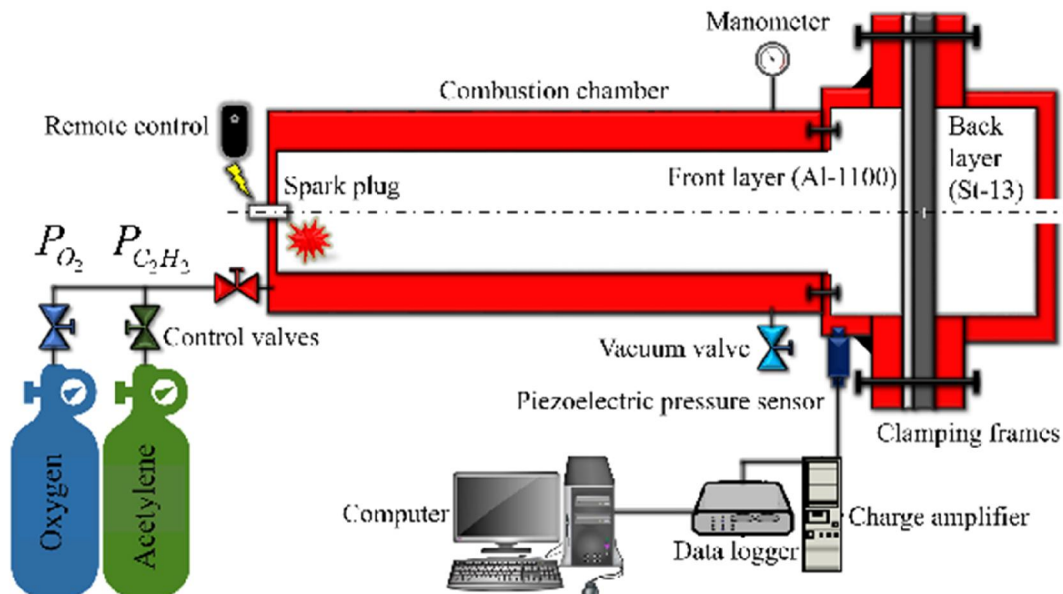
Manometer

Combustion chamber

Remote control

Back layer (St-13)

Spark plug

Front layer (Al-1100)

$P_{O_2}$ $P_{C_2H_2}$

Control valves

Vacuum valve

Piezoelectric pressure sensor

Clamping frames

Oxygen

Acetylene

Computer

Data logger

Charge amplifier